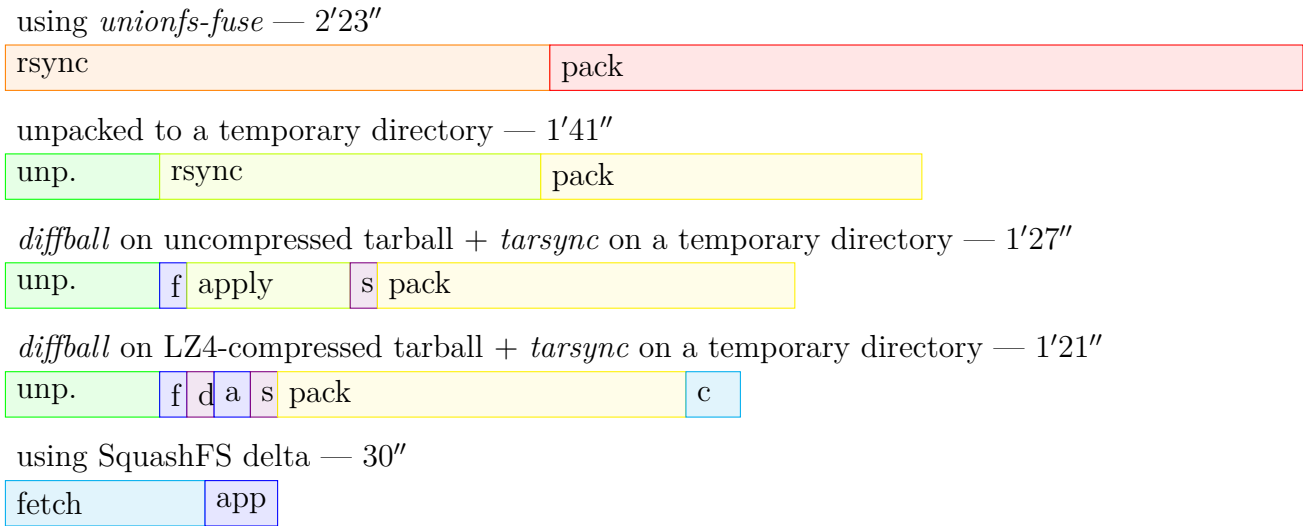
using *unionfs-fuse* — $2'23''$

rsync pack

unpacked to a temporary directory — $1'41''$

unp. rsync pack

*diffball* on uncompressed tarball + *tarsync* on a temporary directory — $1'27''$

unp. f apply s pack

*diffball* on LZ4-compressed tarball + *tarsync* on a temporary directory — $1'21''$

unp. f d a s pack c

using SquashFS delta — $30''$

fetch app